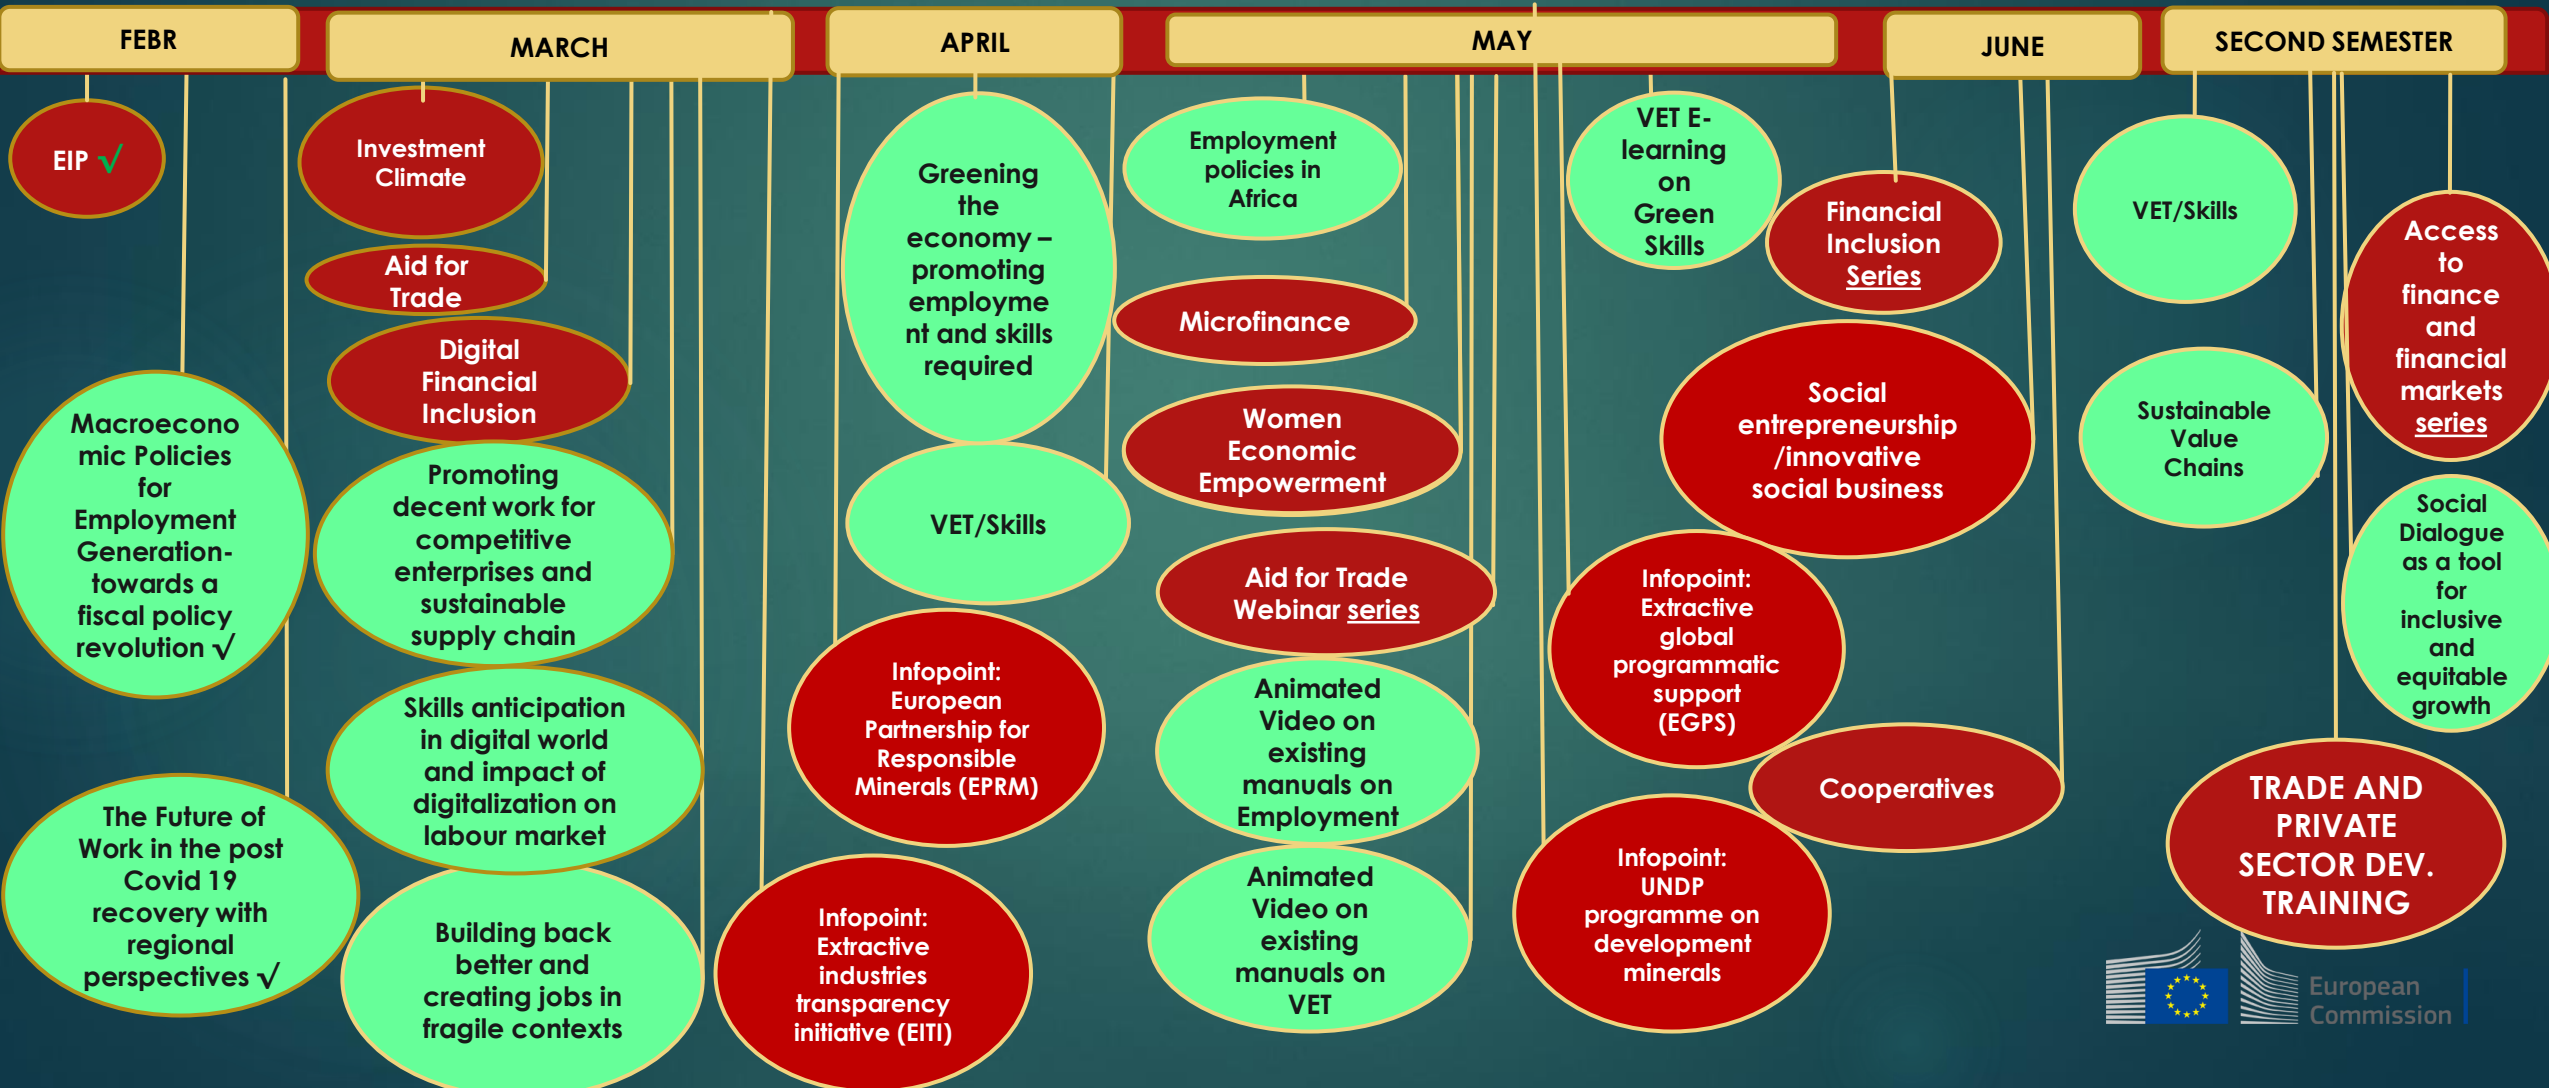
FEBR

EIP √

Macroeconomic Policies for Employment Generation- towards a fiscal policy revolution √

The Future of Work in the post Covid 19 recovery with regional perspectives √

MARCH

Investment Climate

Aid for Trade

Digital Financial Inclusion

Promoting decent work for competitive enterprises and sustainable supply chain

Skills anticipation in digital world and impact of digitalization on labour market

Building back better and creating jobs in fragile contexts

Infopoint: Extractive industries transparency initiative (EITI)

APRIL

Greening the economy – promoting employment and skills required

VET/Skills

Infopoint: European Partnership for Responsible Minerals (EPRM)

MAY

Employment policies in Africa

Microfinance

Women Economic Empowerment

Aid for Trade Webinar series

Animated Video on existing manuals on Employment

Animated Video on existing manuals on VET

VET E-learning on Green Skills

Financial Inclusion Series

Social entrepreneurship /innovative social business

Infopoint: Extractive global programmatic support (EGPS)

Infopoint: UNDP programme on development minerals

JUNE

Cooperatives

SECOND SEMESTER

VET/Skills

Sustainable Value Chains

Access to finance and financial markets series

Social Dialogue as a tool for inclusive and equitable growth

TRADE AND PRIVATE SECTOR DEV. TRAINING

European Commission